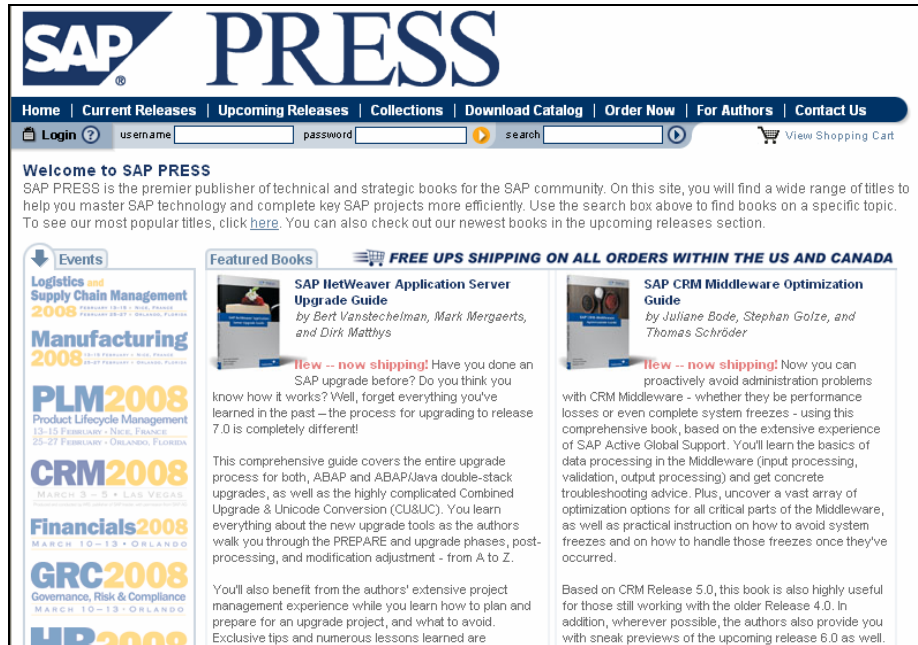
SAP® PRESS

Home | Current Releases | Upcoming Releases | Collections | Download Catalog | Order Now | For Authors | Contact Us

Login ? username password search View Shopping Cart

Welcome to SAP PRESS
SAP PRESS is the premier publisher of technical and strategic books for the SAP community. On this site, you will find a wide range of titles to help you master SAP technology and complete key SAP projects more efficiently. Use the search box above to find books on a specific topic. To see our most popular titles, click here. You can also check out our newest books in the upcoming releases section.

Events

Logistics and Supply Chain Management 2008

Manufacturing 2008

PLM2008 Product Lifecycle Management 13-15 February • Nice, France 25-27 February • Orlando, Florida

CRM2008 March 3 – 5 • Las Vegas

Financials2008 March 10-13 • Orlando

GRC2008 Governance, Risk & Compliance March 10-13 • Orlando

HR2008

Featured Books

FREE UPS SHIPPING ON ALL ORDERS WITHIN THE US AND CANADA

SAP NetWeaver Application Server Upgrade Guide
by Bert Vanstechelman, Mark Mergaerts, and Dirk Matthys

New -- now shipping! Have you done an SAP upgrade before? Do you think you know how it works? Well, forget everything you've learned in the past – the process for upgrading to release 7.0 is completely different!

This comprehensive guide covers the entire upgrade process for both, ABAP and ABAP/Java double-stack upgrades, as well as the highly complicated Combined Upgrade & Unicode Conversion (CU&UC). You learn everything about the new upgrade tools as the authors walk you through the PREPARE and upgrade phases, post-processing, and modification adjustment - from A to Z.

You'll also benefit from the authors' extensive project management experience while you learn how to plan and prepare for an upgrade project, and what to avoid. Exclusive tips and numerous lessons learned are

SAP CRM Middleware Optimization Guide
by Juliane Bode, Stephan Golze, and Thomas Schröder

New -- now shipping! Now you can proactively avoid administration problems with CRM Middleware - whether they be performance losses or even complete system freezes - using this comprehensive book, based on the extensive experience of SAP Active Global Support. You'll learn the basics of data processing in the Middleware (input processing, validation, output processing) and get concrete troubleshooting advice. Plus, uncover a vast array of optimization options for all critical parts of the Middleware, as well as practical instruction on how to avoid system freezes and on how to handle those freezes once they've occurred.

Based on CRM Release 5.0, this book is also highly useful for those still working with the older Release 4.0. In addition, wherever possible, the authors also provide you with sneak previews of the upcoming release 6.0 as well.